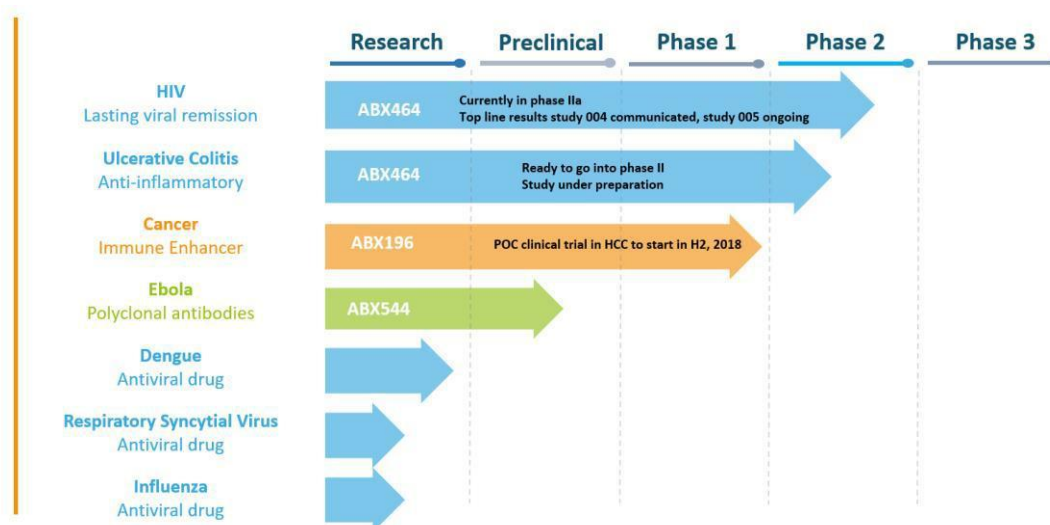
Research Preclinical Phase 1 Phase 2 Phase 3

HIV
Lasting viral remission
ABX464 Currently in phase IIa
Top line results study 004 communicated, study 005 ongoing

Ulcerative Colitis
Anti-inflammatory
ABX464 Ready to go into phase II
Study under preparation

Cancer
Immune Enhancer
ABX196 POC clinical trial in HCC to start in H2, 2018

Ebola
Polyclonal antibodies
ABX544

Dengue
Antiviral drug

Respiratory Syncytial Virus
Antiviral drug

Influenza
Antiviral drug